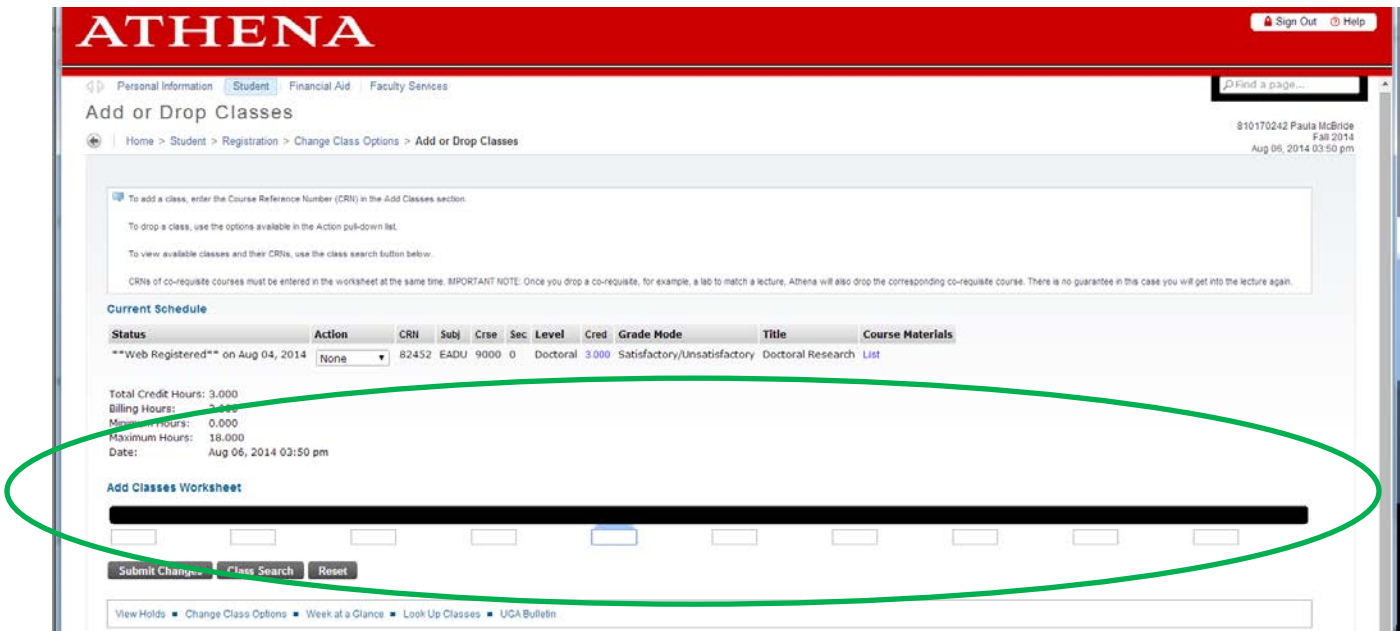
ATHENA

Sign Out Help

Personal Information | Student | Financial Aid | Faculty Services

Find a page...

Add or Drop Classes

Home > Student > Registration > Change Class Options > Add or Drop Classes

810170242 Paula McBride
Fall 2014
Aug 06, 2014 03:50 pm

To add a class, enter the Course Reference Number (CRN) in the Add Classes section.

To drop a class, use the options available in the Action pull-down list.

To view available classes and their CRNs, use the class search button below.

CRNs of co-requisite courses must be entered in the worksheet at the same time. IMPORTANT NOTE: Once you drop a co-requisite, for example, a lab to match a lecture, Athena will also drop the corresponding co-requisite course. There is no guarantee in this case you will get into the lecture again.

Current Schedule

| Status | Action | CRN | Subj | Crse | Sec | Level | Cred | Grade Mode | Title | Course Materials |
|---|---|---|---|---|---|---|---|---|---|---|
| **Web Registered** on Aug 04, 2014 | None | 82452 | EADU | 9000 | 0 | Doctoral | 3.000 | Satisfactory/Unsatisfactory | Doctoral Research | List |

Total Credit Hours: 3.000
Billing Hours: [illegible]
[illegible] Hours: 0.000
Maximum Hours: 18.000
Date: Aug 06, 2014 03:50 pm

Add Classes Worksheet

Submit Changes | Class Search | Reset

View Holds ■ Change Class Options ■ Week at a Glance ■ Look Up Classes ■ UGA Bulletin